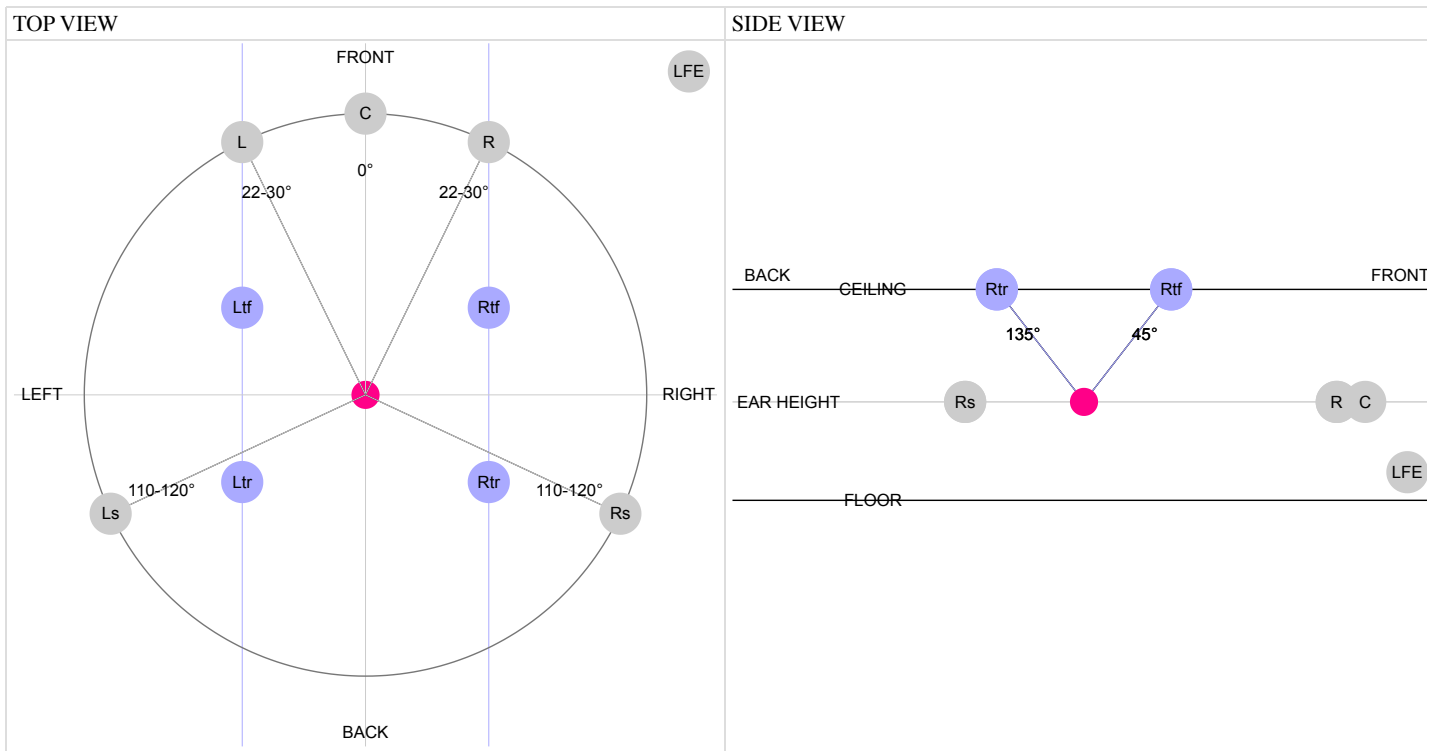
| TOP VIEW | SIDE VIEW |
|---|---|

FRONT

LFE

C

L

R

0°

22-30°

22-30°

Ltf

Rtf

LEFT

RIGHT

Ltr

Rtr

110-120°

110-120°

Ls

Rs

BACK

BACK

CEILING

Rtr

Rtf

FRONT

135°

45°

EAR HEIGHT

Rs

R

C

LFE

FLOOR